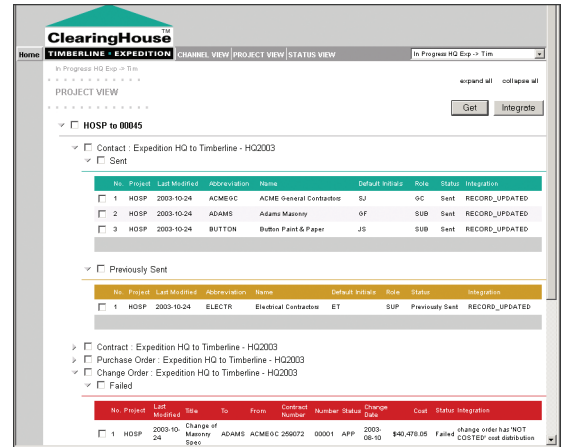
ClearingHouse TM

Home TIMBERLINE • EXPEDITION CHANNEL VIEW | PROJECT VIEW | STATUS VIEW

In Progress HQ Exp -> Tim

In Progress HQ Exp -> Tim

PROJECT VIEW

expand all collapse all

Get Integrate

HOSP to 00045

Contact : Expedition HQ to Timberline - HQ2003

Sent

| | No. | Project | Last Modified | Abbreviation | Name | Default Initials | Role | Status | Integration |
|---|---|---|---|---|---|---|---|---|---|
| ☐ | 1 | HOSP | 2003-10-24 | ACMEGC | ACME General Contractors | SJ | GC | Sent | RECORD_UPDATED |
| ☐ | 2 | HOSP | 2003-10-24 | ADAMS | Adams Masonry | GF | SUB | Sent | RECORD_UPDATED |
| ☐ | 3 | HOSP | 2003-10-24 | BUTTON | Button Paint & Paper | JS | SUB | Sent | RECORD_UPDATED |

Previously Sent

| | No. | Project | Last Modified | Abbreviation | Name | Default Initials | Role | Status | Integration |
|---|---|---|---|---|---|---|---|---|---|
| ☐ | 1 | HOSP | 2003-10-24 | ELECTR | Electrical Contractors | ET | SUP | Previously Sent | RECORD_UPDATED |

Contract : Expedition HQ to Timberline - HQ2003

Purchase Order : Expedition HQ to Timberline - HQ2003

Change Order : Expedition HQ to Timberline - HQ2003

Failed

| | No. | Project | Last Modified | Title | To | From | Contract Number | Number | Status | Change Date | Cost | Status | Integration |
|---|---|---|---|---|---|---|---|---|---|---|---|---|---|
| ☐ | 1 | HOSP | 2003-10-24 | Change of Masonry Spec | ADAMS | ACMEGC | 259072 | 00001 | APP | 2003-08-10 | $40,478.05 | Failed | change order has 'NOT COSTED' cost distribution |